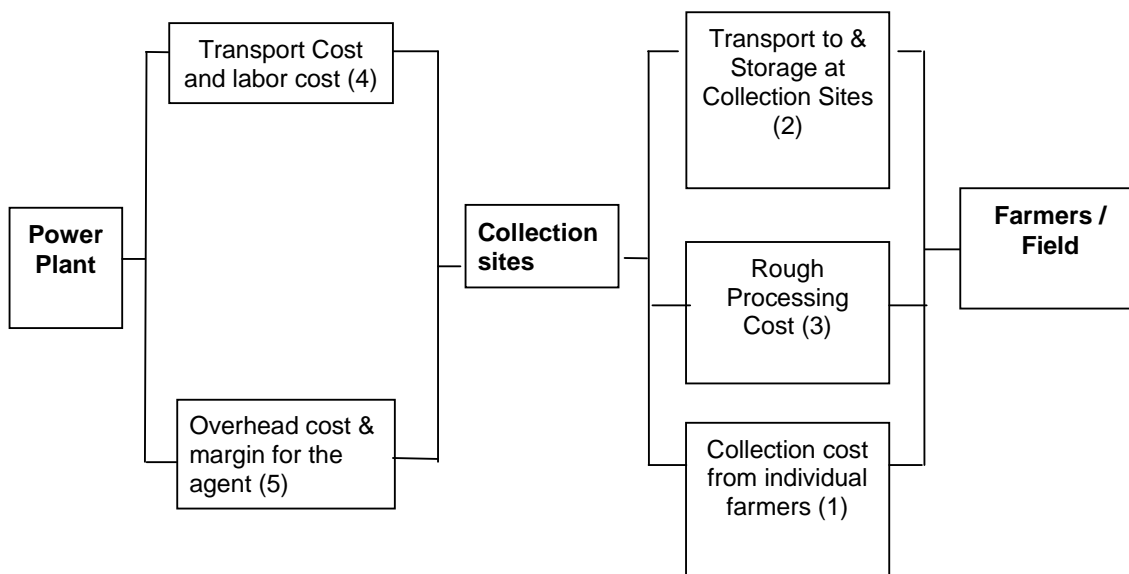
Power Plant

Transport Cost and labor cost (4)

Overhead cost & margin for the agent (5)

Collection sites

Transport to & Storage at Collection Sites (2)

Rough Processing Cost (3)

Collection cost from individual farmers (1)

Farmers / Field